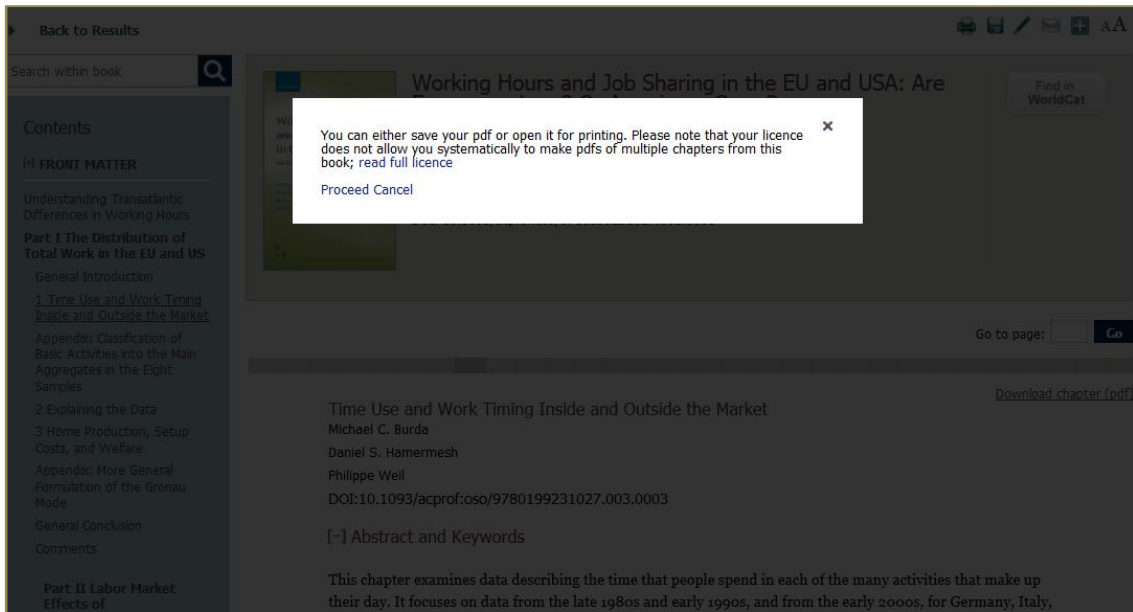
Back to Results

Search within book

Contents

[+] FRONT MATTER

Understanding Transatlantic Differences in Working Hours

Part I The Distribution of Total Work in the EU and US

General Introduction

1 Time Use and Work Timing Inside and Outside the Market

Appendix: Classification of Basic Activities into the Main Aggregates in the Eight Samples

2 Explaining the Data

3 Home Production, Setup Costs, and Welfare

Appendix: More General Formulation of the Gronau Mode

General Conclusion

Comments

Part II Labor Market Effects of

Working Hours and Job Sharing in the EU and USA: Are

Find in WorldCat

You can either save your pdf or open it for printing. Please note that your licence does not allow you systematically to make pdfs of multiple chapters from this book; read full licence

Proceed Cancel

×

Go to page: Go

Download chapter (pdf)

Time Use and Work Timing Inside and Outside the Market
Michael C. Burda
Daniel S. Hamermesh
Philippe Weil
DOI:10.1093/acprof:oso/9780199231027.003.0003

[–] Abstract and Keywords

This chapter examines data describing the time that people spend in each of the many activities that make up their day. It focuses on data from the late 1980s and early 1990s, and from the early 2000s, for Germany, Italy,